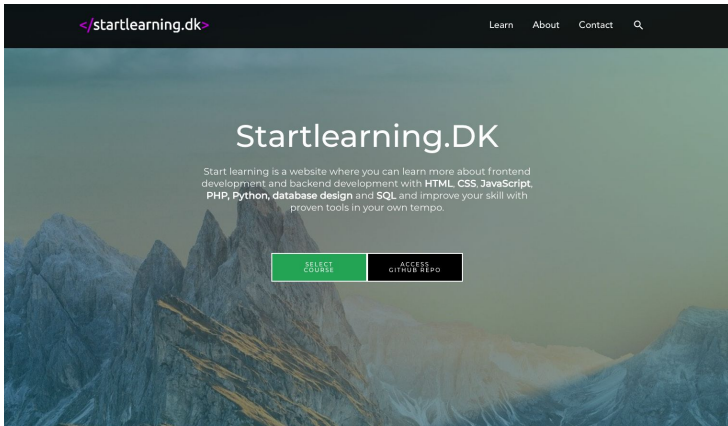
</startlearning.dk>

Learn About Contact

Startlearning.DK

Start learning is a website where you can learn more about frontend development and backend development with HTML, CSS, JavaScript, PHP, Python, database design and SQL and improve your skill with proven tools in your own tempo.

SELECT COURSE

ACCESS GITHUB REPO